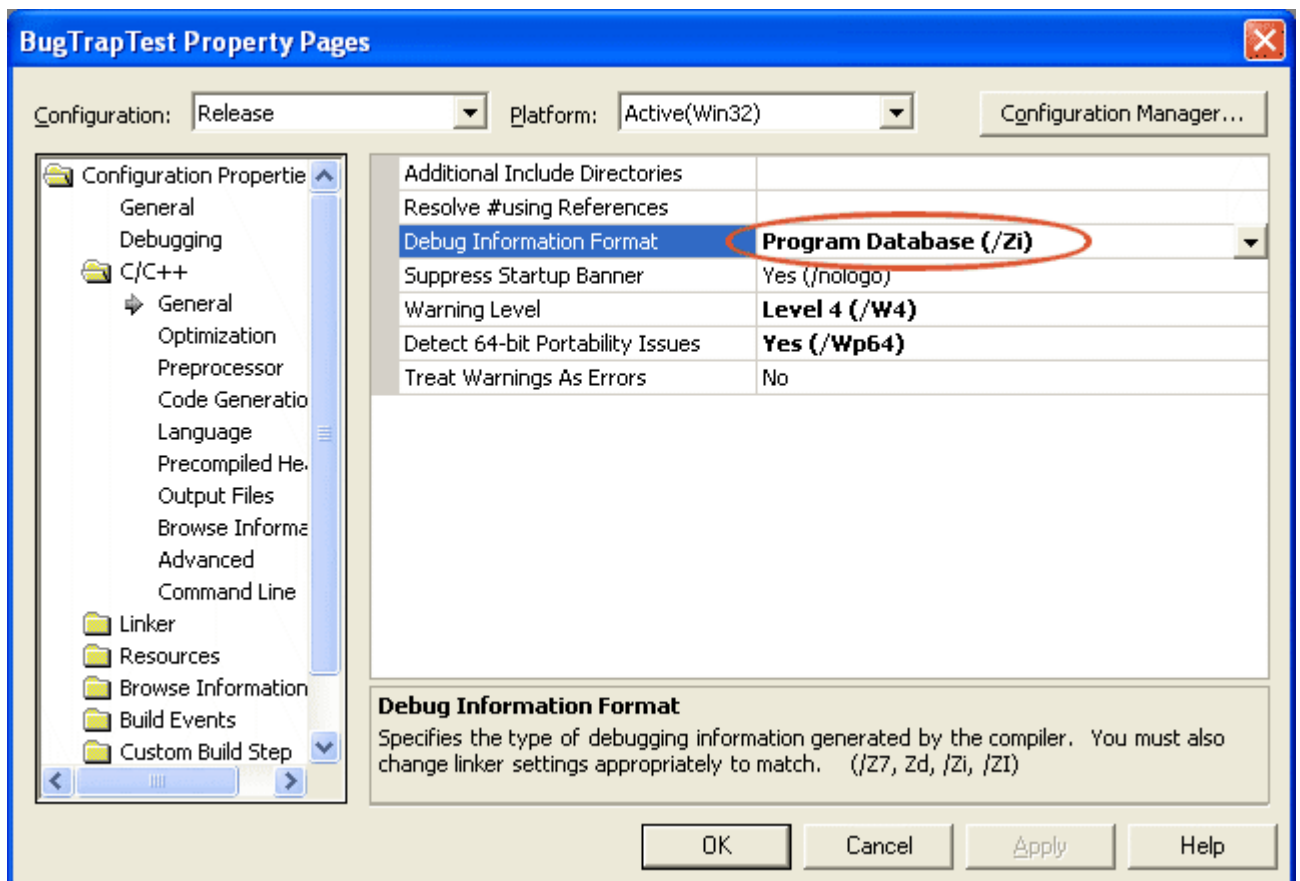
BugTrapTest Property Pages

Configuration: Release

Platform: Active(Win32)

Configuration Manager...

Configuration Propertie
General
Debugging
C/C++
General
Optimization
Preprocessor
Code Generatio
Language
Precompiled He
Output Files
Browse Informa
Advanced
Command Line
Linker
Resources
Browse Information
Build Events
Custom Build Step

| | |
|---|---|
| Additional Include Directories | |
| Resolve #using References | |
| Debug Information Format | **Program Database (/Zi)** |
| Suppress Startup Banner | Yes (/nologo) |
| Warning Level | **Level 4 (/W4)** |
| Detect 64-bit Portability Issues | **Yes (/Wp64)** |
| Treat Warnings As Errors | No |

**Debug Information Format**
Specifies the type of debugging information generated by the compiler. You must also change linker settings appropriately to match. (/Z7, Zd, /Zi, /ZI)

OK
Cancel
Apply
Help